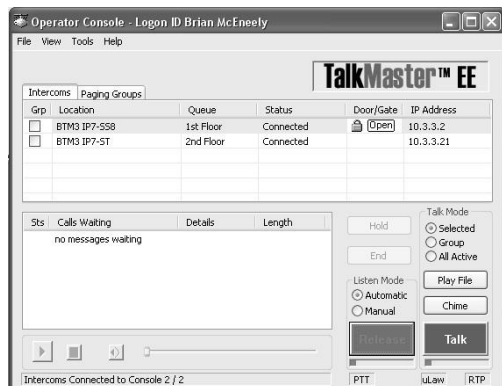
Operator Console - Logon ID Brian McEneely

File View Tools Help

TalkMaster™ EE

Intercoms Paging Groups

| Grp | Location | Queue | Status | Door/Gate | IP Address |
|---|---|---|---|---|---|
| ☐ | BTM3 IP7-SS8 | 1st Floor | Connected | Open | 10.3.3.2 |
| ☐ | BTM3 IP7-ST | 2nd Floor | Connected | | 10.3.3.21 |

| Sts | Calls Waiting | Details | Length |
|---|---|---|---|
| | no messages waiting | | |

Hold

End

Talk Mode
Selected
Group
All Active

Play File

Chime

Listen Mode
Automatic
Manual

Release

Talk

Intercoms Connected to Console 2 / 2

PTT

uLaw

RTP